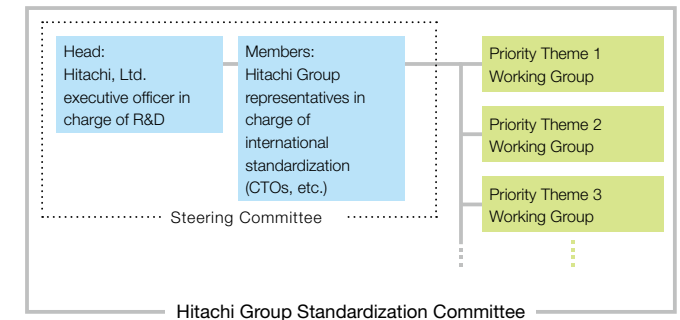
Head:
Hitachi, Ltd. executive officer in charge of R&D

Members:
Hitachi Group representatives in charge of international standardization (CTOs, etc.)

Steering Committee

Priority Theme 1 Working Group

Priority Theme 2 Working Group

Priority Theme 3 Working Group

Hitachi Group Standardization Committee